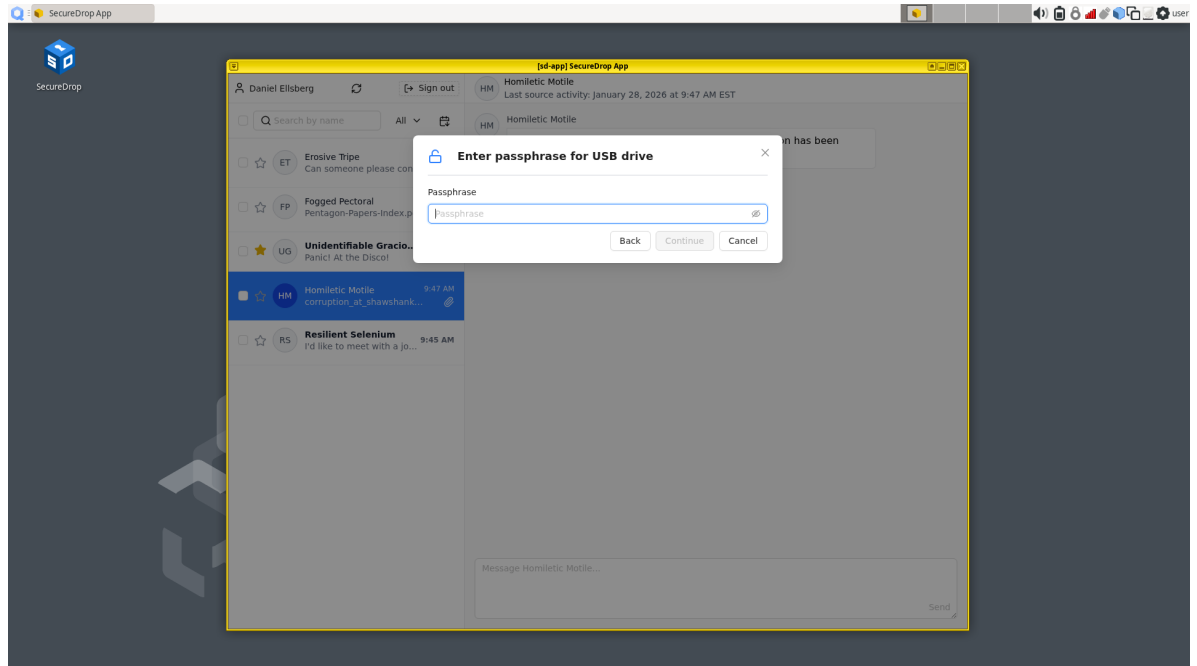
SecureDrop App

user

SecureDrop

[sd-app] SecureDrop App

Daniel Ellsberg

Sign out

Search by name

All

ET Erosive Tripe
Can someone please cor

FP Fogged Pectoral
Pentagon-Papers-Index.p

UG Unidentifiable Gracio...
Panic! At the Disco!

HM Homiletic Motile 9:47 AM
corruption_at_shawshank...

RS Resilient Selenium 9:45 AM
I'd like to meet with a jo...

HM Homiletic Motile
Last source activity: January 28, 2026 at 9:47 AM EST

HM Homiletic Motile

n has been

Enter passphrase for USB drive

Passphrase

Passphrase

Back Continue Cancel

Message Homiletic Motile...

Send